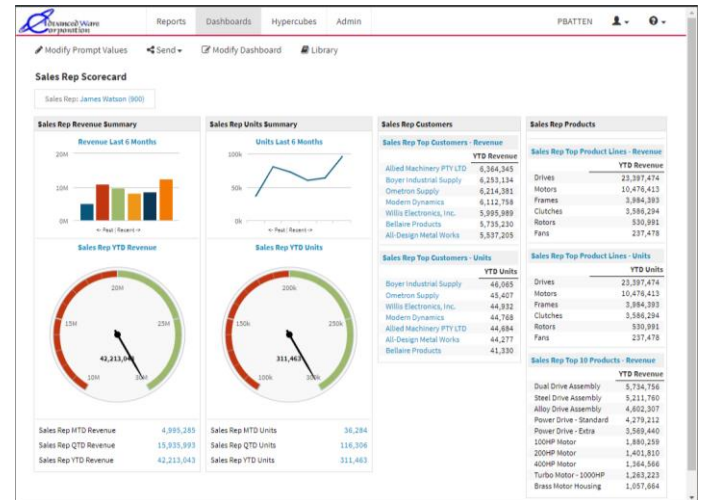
Advanced Ware Corporation

Reports Dashboards Hypercubes Admin PBATTEN

Modify Prompt Values Send Modify Dashboard Library

Sales Rep Scorecard

Sales Rep: James Watson (900)

Sales Rep Revenue Summary

Revenue Last 6 Months

20M
10M
0M

← Past | Recent →

Sales Rep YTD Revenue

20M
15M
25M
42,213,043
10M
30M

Sales Rep MTD Revenue 4,995,285
Sales Rep QTD Revenue 15,935,993
Sales Rep YTD Revenue 42,213,043

Sales Rep Units Summary

Units Last 6 Months

100k
50k
0k

← Past | Recent →

Sales Rep YTD Units

200k
150k
250k
311,463
100k
300k

Sales Rep MTD Units 36,284
Sales Rep QTD Units 116,306
Sales Rep YTD Units 311,463

Sales Rep Customers

Sales Rep Top Customers - Revenue

| | YTD Revenue |
|---|---|
| Allied Machinery PTY LTD | 6,364,345 |
| Boyer Industrial Supply | 6,253,134 |
| Ometron Supply | 6,214,381 |
| Modern Dynamics | 6,112,758 |
| Willis Electronics, Inc. | 5,995,989 |
| Bellaire Products | 5,735,230 |
| All-Design Metal Works | 5,537,205 |

Sales Rep Top Customers - Units

| | YTD Units |
|---|---|
| Boyer Industrial Supply | 46,065 |
| Ometron Supply | 45,407 |
| Willis Electronics, Inc. | 44,932 |
| Modern Dynamics | 44,768 |
| Allied Machinery PTY LTD | 44,684 |
| All-Design Metal Works | 44,277 |
| Bellaire Products | 41,330 |

Sales Rep Products

Sales Rep Top Product Lines - Revenue

| | YTD Revenue |
|---|---|
| Drives | 23,397,474 |
| Motors | 10,476,413 |
| Frames | 3,984,393 |
| Clutches | 3,586,294 |
| Rotors | 530,991 |
| Fans | 237,478 |

Sales Rep Top Product Lines - Units

| | YTD Units |
|---|---|
| Drives | 23,397,474 |
| Motors | 10,476,413 |
| Frames | 3,984,393 |
| Clutches | 3,586,294 |
| Rotors | 530,991 |
| Fans | 237,478 |

Sales Rep Top 10 Products - Revenue

| | YTD Revenue |
|---|---|
| Dual Drive Assembly | 5,734,756 |
| Steel Drive Assembly | 5,211,760 |
| Alloy Drive Assembly | 4,602,307 |
| Power Drive - Standard | 4,279,212 |
| Power Drive - Extra | 3,569,440 |
| 100HP Motor | 1,880,259 |
| 200HP Motor | 1,401,810 |
| 400HP Motor | 1,364,566 |
| Turbo Motor - 1000HP | 1,263,223 |
| Brass Motor Housing | 1,057,664 |